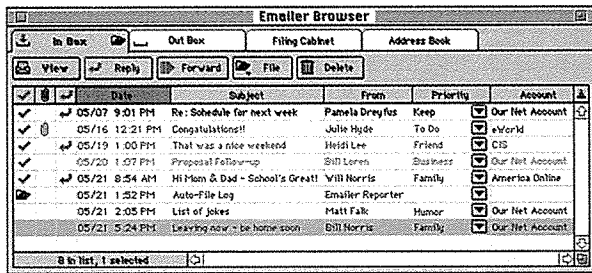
Emailer Browser

In Box | Out Box | Filing Cabinet | Address Book

View | Reply | Forward | File | Delete

| | | | Date | Subject | From | Priority | Account |
|---|---|---|---|---|---|---|---|
| ✓ | | ↩ | 05/07 9:01 PM | Re: Schedule for next week | Pamela Dreyfus | Keep | Our Net Account |
| ✓ | | | 05/16 12:21 PM | Congratulations!! | Julie Hyde | To Do | eWorld |
| ✓ | | ↩ | 05/19 1:00 PM | That was a nice weekend | Heidi Lee | Friend | CIS |
| ✓ | | | 05/20 1:07 PM | Proposal Follow-up | Bill Loren | Business | Our Net Account |
| ✓ | | ↩ | 05/21 8:54 AM | Hi Mom & Dad - School's Great! | Will Norris | Family | America Online |
| | | | 05/21 1:52 PM | Auto-File Log | Emailer Reporter | | |
| | | | 05/21 2:05 PM | List of jokes | Matt Falk | Humor | Our Net Account |
| | | | 05/21 5:24 PM | Leaving now - be home soon | Bill Norris | Family | Our Net Account |

8 in list, 1 selected